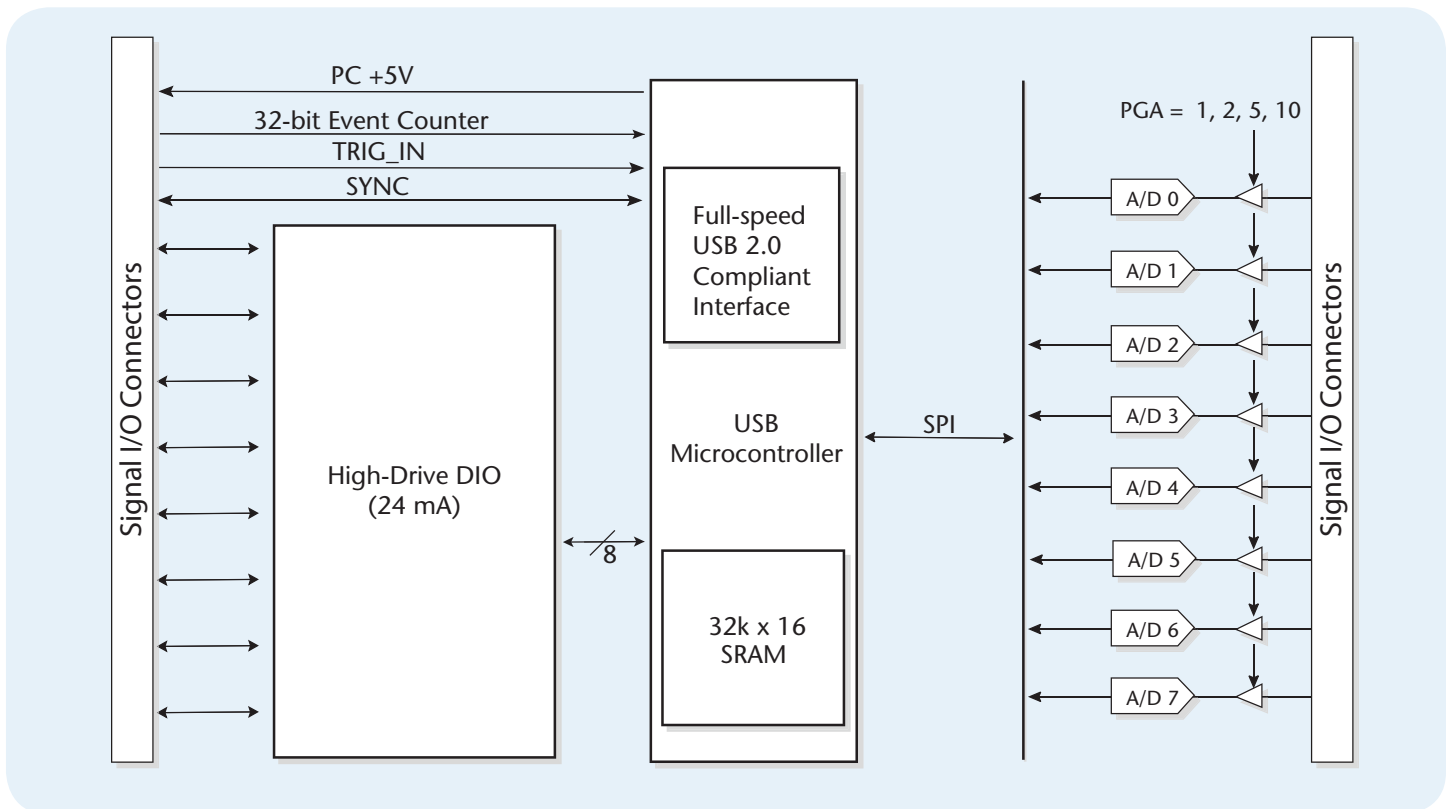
Signal I/O Connectors

PC +5V

32-bit Event Counter

TRIG_IN

SYNC

High-Drive DIO
(24 mA)

8

Full-speed
USB 2.0
Compliant
Interface

USB
Microcontroller

32k x 16
SRAM

SPI

PGA = 1, 2, 5, 10

A/D 0

A/D 1

A/D 2

A/D 3

A/D 4

A/D 5

A/D 6

A/D 7

Signal I/O Connectors